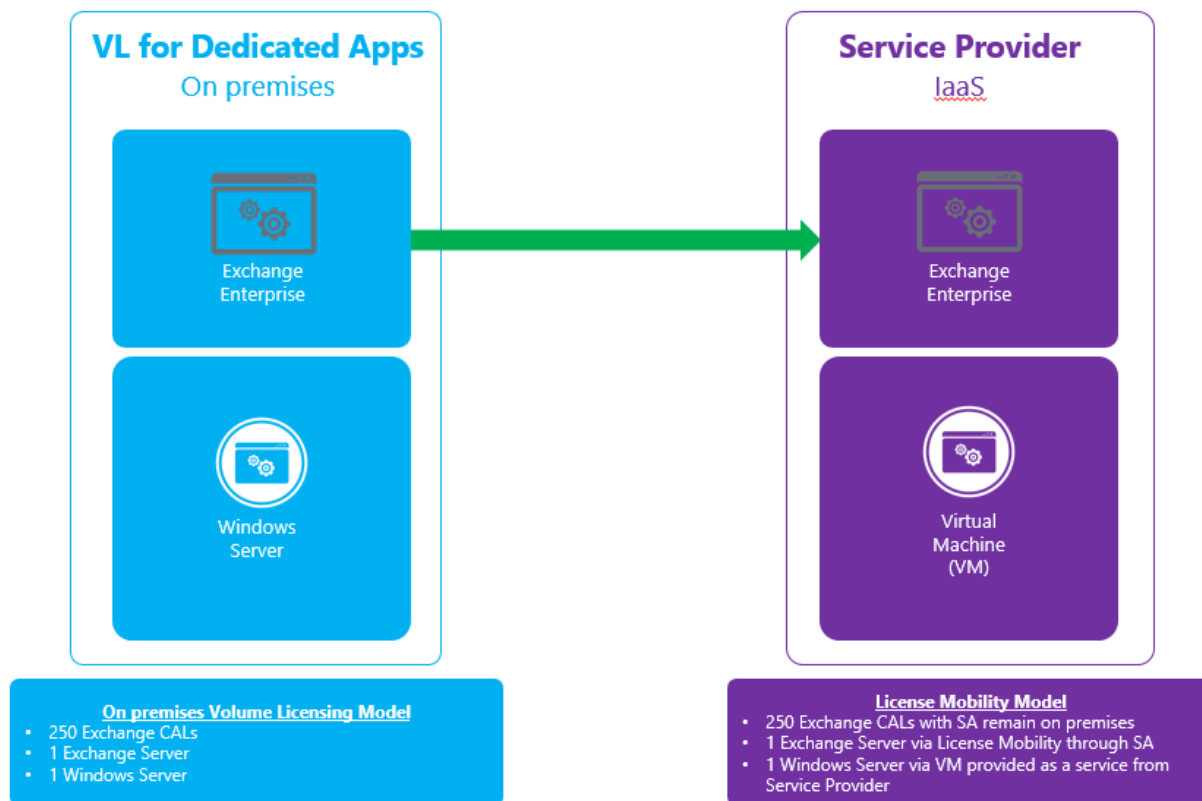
VL for Dedicated Apps
On premises

Exchange Enterprise

Windows Server

Service Provider
IaaS

Exchange Enterprise

Virtual Machine (VM)

On premises Volume Licensing Model
• 250 Exchange CALs
• 1 Exchange Server
• 1 Windows Server

License Mobility Model
• 250 Exchange CALs with SA remain on premises
• 1 Exchange Server via License Mobility through SA
• 1 Windows Server via VM provided as a service from Service Provider